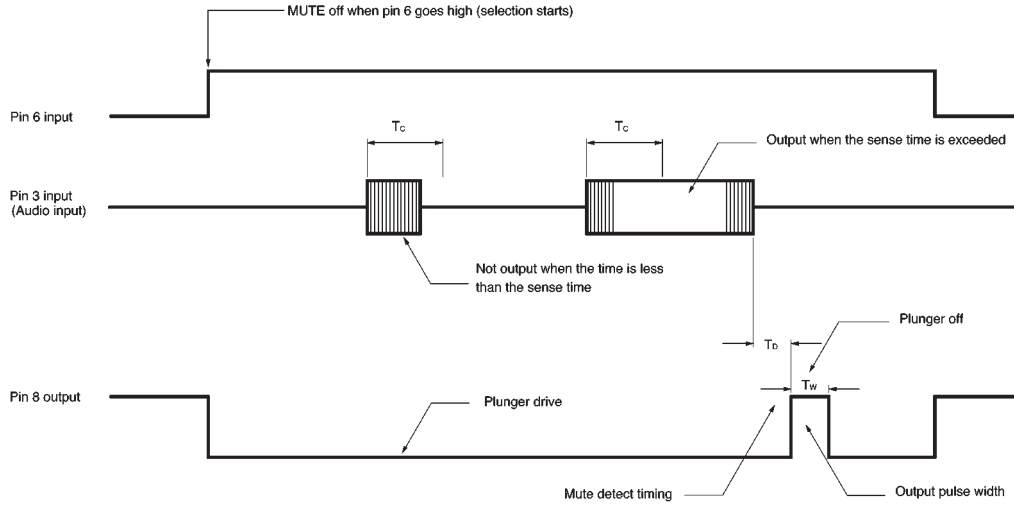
MUTE off when pin 6 goes high (selection starts)

Pin 6 input

$T_C$

$T_C$

Output when the sense time is exceeded

Pin 3 input (Audio input)

Not output when the time is less than the sense time

Plunger off

$T_D$

$T_W$

Pin 8 output

Plunger drive

Mute detect timing

Output pulse width